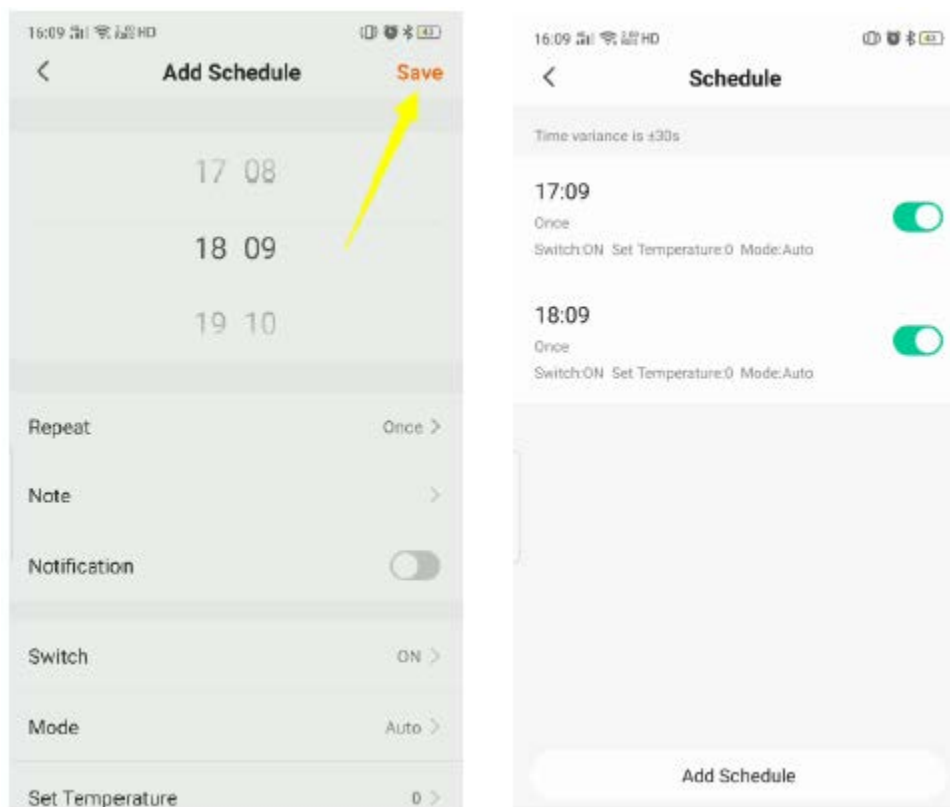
16:09 HD
<
Add Schedule
Save

17 08
18 09
19 10

Repeat
Once >
Note
>
Notification
Switch
ON >
Mode
Auto >
Set Temperature
0 >

16:09 HD
<
Schedule
Time variance is ±30s
17:09
Once
Switch:ON Set Temperature:0 Mode:Auto
18:09
Once
Switch:ON Set Temperature:0 Mode:Auto
Add Schedule